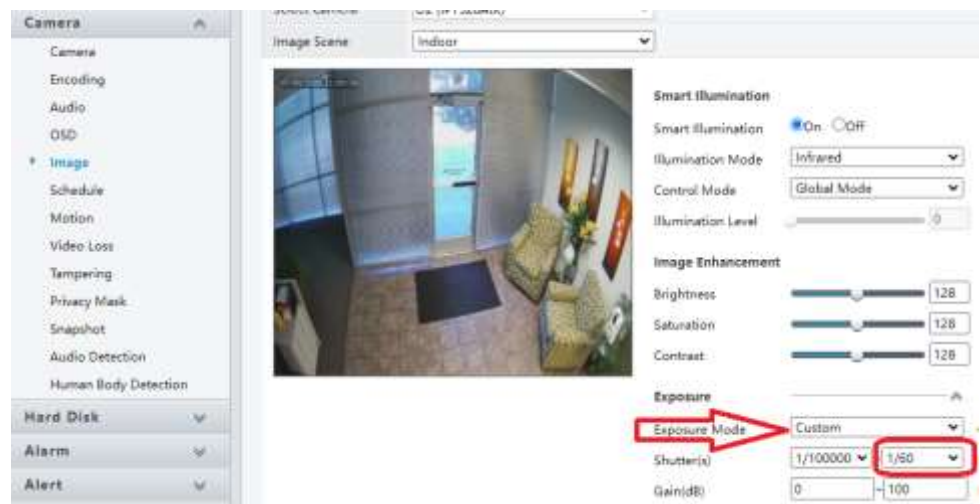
Camera
Camera
Encoding
Audio
OSD
Image
Schedule
Motion
Video Loss
Tampering
Privacy Mask
Snapshot
Audio Detection
Human Body Detection
Hard Disk
Alarm
Alert

Select Camera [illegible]
Image Scene Indoor

Smart Illumination
Smart Illumination On Off
Illumination Mode Infrared
Control Mode Global Mode
Illumination Level 0

Image Enhancement
Brightness 128
Saturation 128
Contrast 128

Exposure
Exposure Mode Custom
Shutter(s) 1/100000 1/60
Gain(dB) 0 - 100